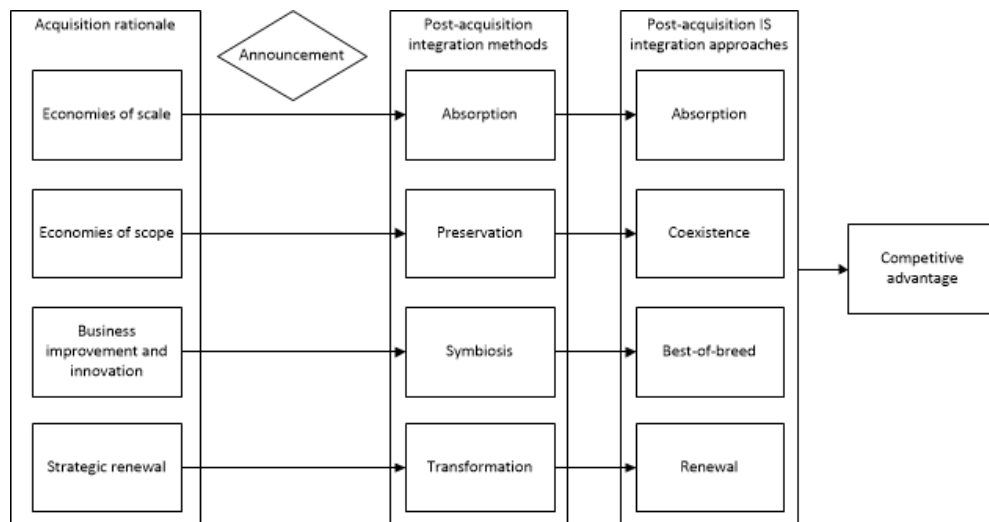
Acquisition rationale

Announcement

Post-acquisition integration methods

Post-acquisition IS integration approaches

Economies of scale

Absorption

Absorption

Economies of scope

Preservation

Coexistence

Competitive advantage

Business improvement and innovation

Symbiosis

Best-of-breed

Strategic renewal

Transformation

Renewal